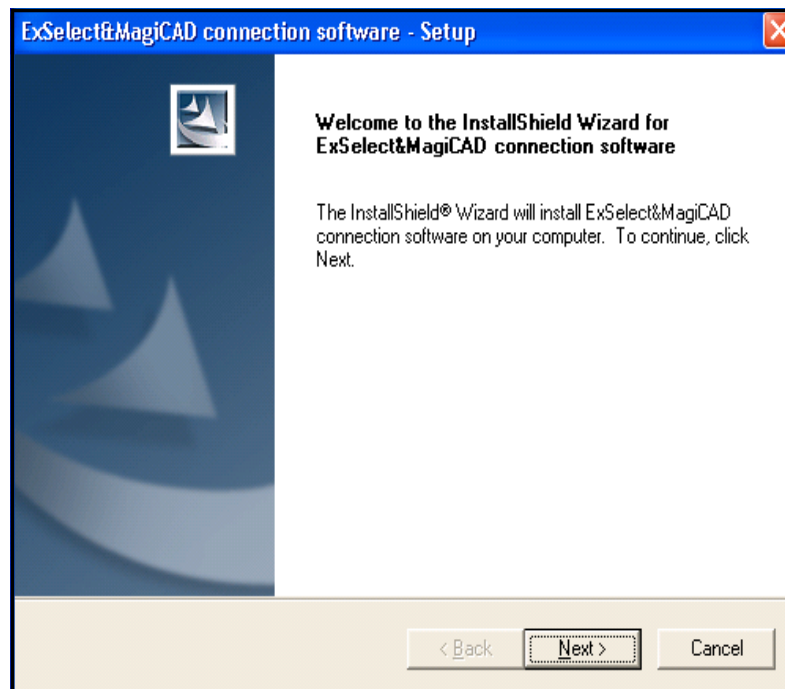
ExSelect&MagiCAD connection software - Setup

Welcome to the InstallShield Wizard for ExSelect&MagiCAD connection software

The InstallShield® Wizard will install ExSelect&MagiCAD connection software on your computer. To continue, click Next.

< Back Next > Cancel